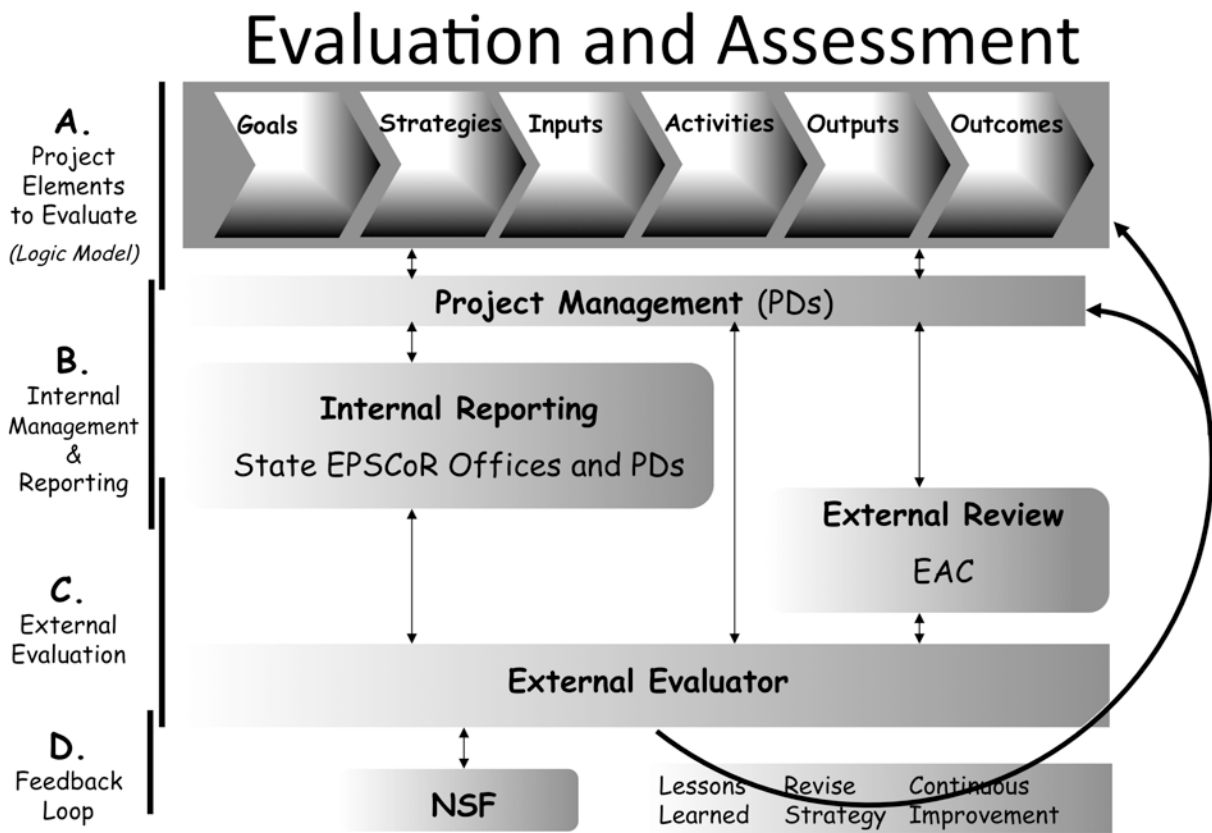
Evaluation and Assessment

A.
Project Elements to Evaluate
(Logic Model)

Goals
Strategies
Inputs
Activities
Outputs
Outcomes

Project Management (PDs)

B.
Internal Management & Reporting

Internal Reporting
State EPSCoR Offices and PDs

External Review
EAC

C.
External Evaluation

External Evaluator

D.
Feedback Loop

NSF

Lessons Learned
Revise Strategy
Continuous Improvement